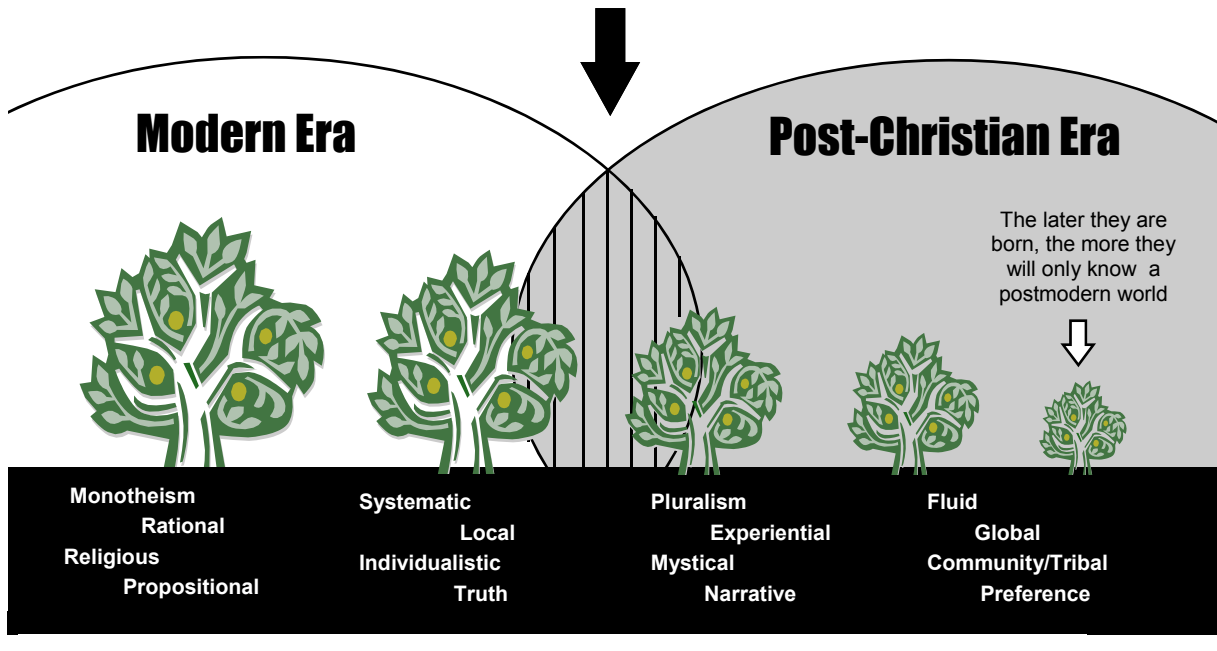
Modern Era

Post-Christian Era

The later they are born, the more they will only know a postmodern world

Monotheism
Rational
Religious
Propositional

Systematic
Local
Individualistic
Truth

Pluralism
Experiential
Mystical
Narrative

Fluid
Global
Community/Tribal
Preference